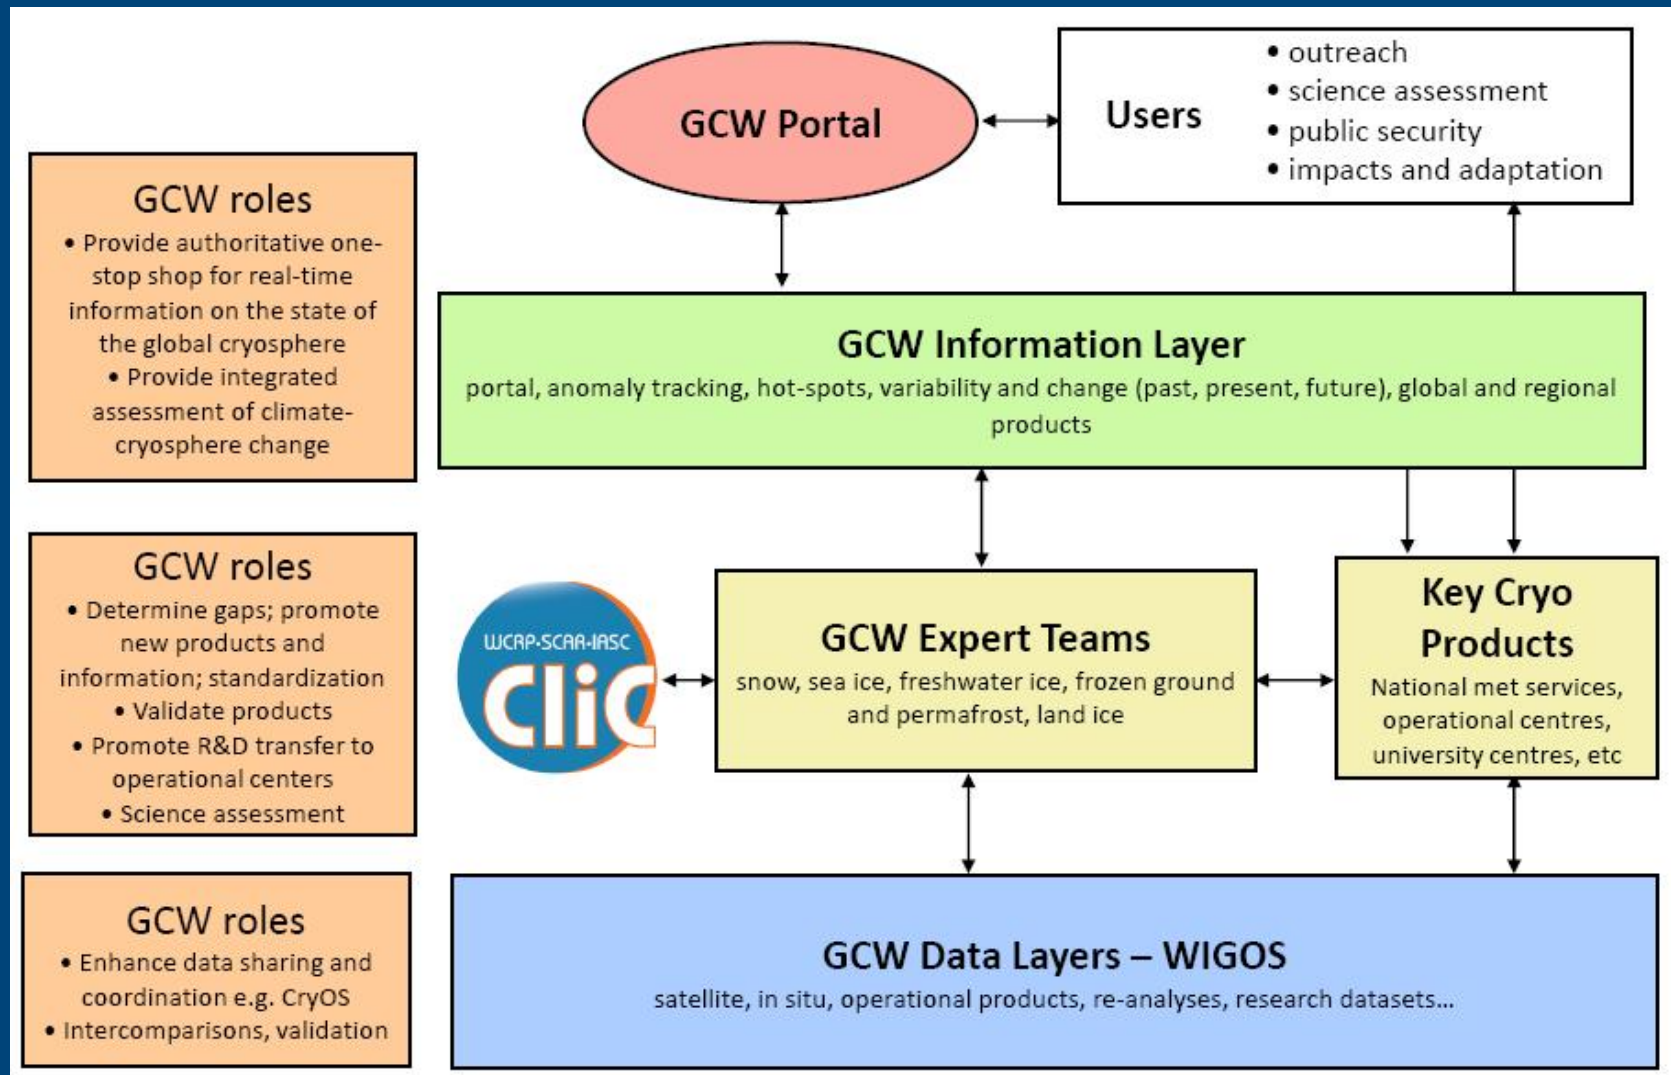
GCW Portal

Users

• outreach
• science assessment
• public security
• impacts and adaptation

GCW roles
• Provide authoritative one-stop shop for real-time information on the state of the global cryosphere
• Provide integrated assessment of climate-cryosphere change

GCW Information Layer
portal, anomaly tracking, hot-spots, variability and change (past, present, future), global and regional products

GCW roles
• Determine gaps; promote new products and information; standardization
• Validate products
• Promote R&D transfer to operational centers
• Science assessment

WCRP-SCAR-IASC
CliC

GCW Expert Teams
snow, sea ice, freshwater ice, frozen ground and permafrost, land ice

Key Cryo Products
National met services, operational centres, university centres, etc

GCW roles
• Enhance data sharing and coordination e.g. CryOS
• Intercomparisons, validation

GCW Data Layers – WIGOS
satellite, in situ, operational products, re-analyses, research datasets...